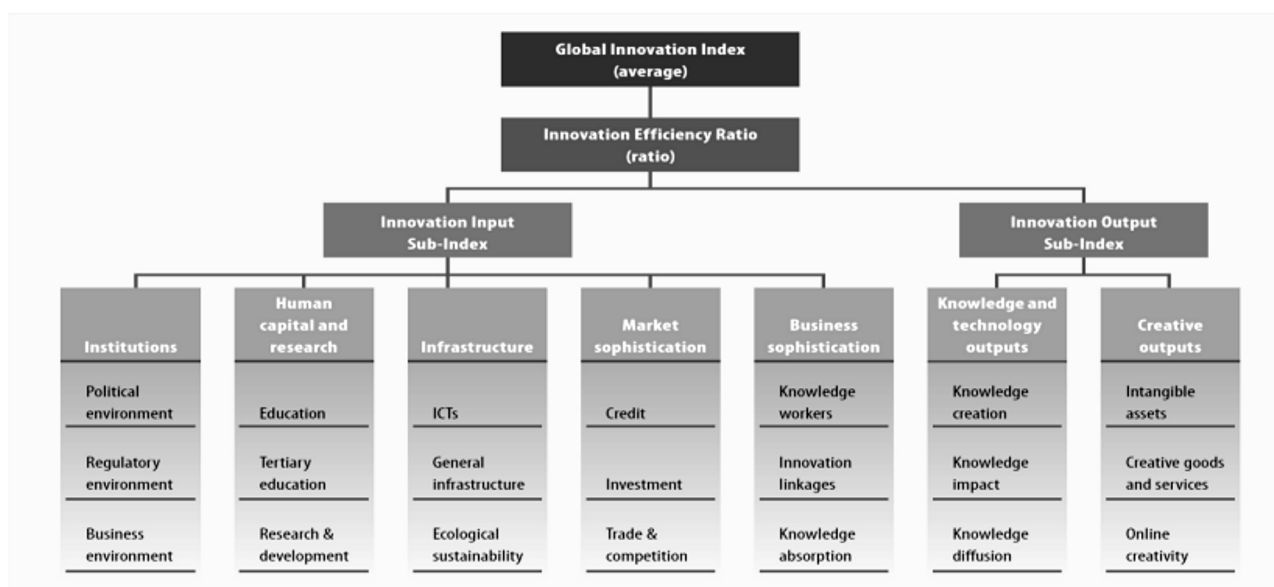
Global Innovation Index (average)

Innovation Efficiency Ratio (ratio)

Innovation Input Sub-Index

Innovation Output Sub-Index

Institutions

Political environment

Regulatory environment

Business environment

Human capital and research

Education

Tertiary education

Research & development

Infrastructure

ICTs

General infrastructure

Ecological sustainability

Market sophistication

Credit

Investment

Trade & competition

Business sophistication

Knowledge workers

Innovation linkages

Knowledge absorption

Knowledge and technology outputs

Knowledge creation

Knowledge impact

Knowledge diffusion

Creative outputs

Intangible assets

Creative goods and services

Online creativity